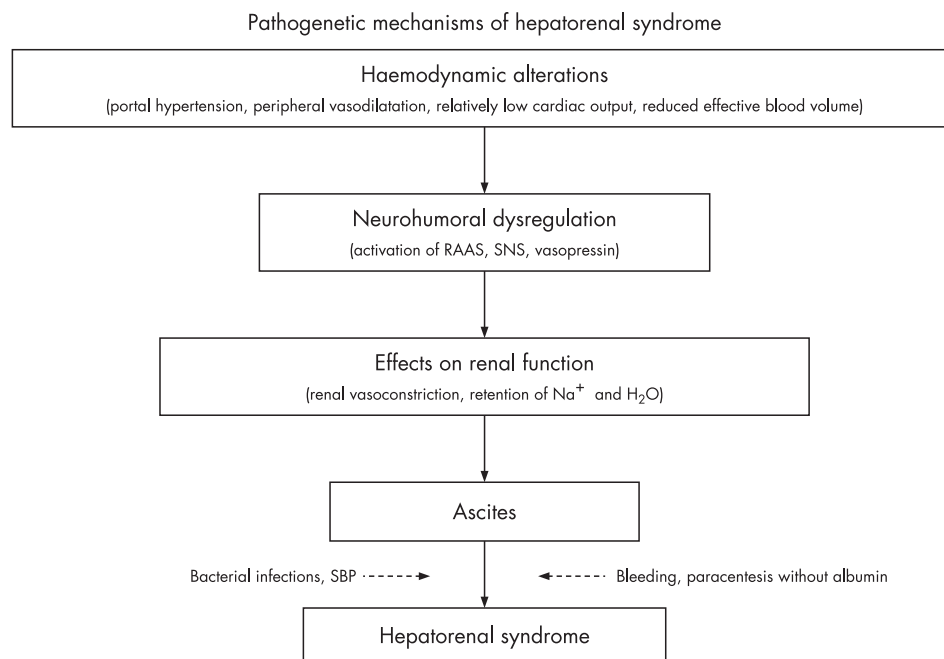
Pathogenetic mechanisms of hepatorenal syndrome

Haemodynamic alterations
(portal hypertension, peripheral vasodilatation, relatively low cardiac output, reduced effective blood volume)

Neurohumoral dysregulation
(activation of RAAS, SNS, vasopressin)

Effects on renal function
(renal vasoconstriction, retention of $Na^+$ and $H_2O$)

Ascites

Bacterial infections, SBP

Bleeding, paracentesis without albumin

Hepatorenal syndrome